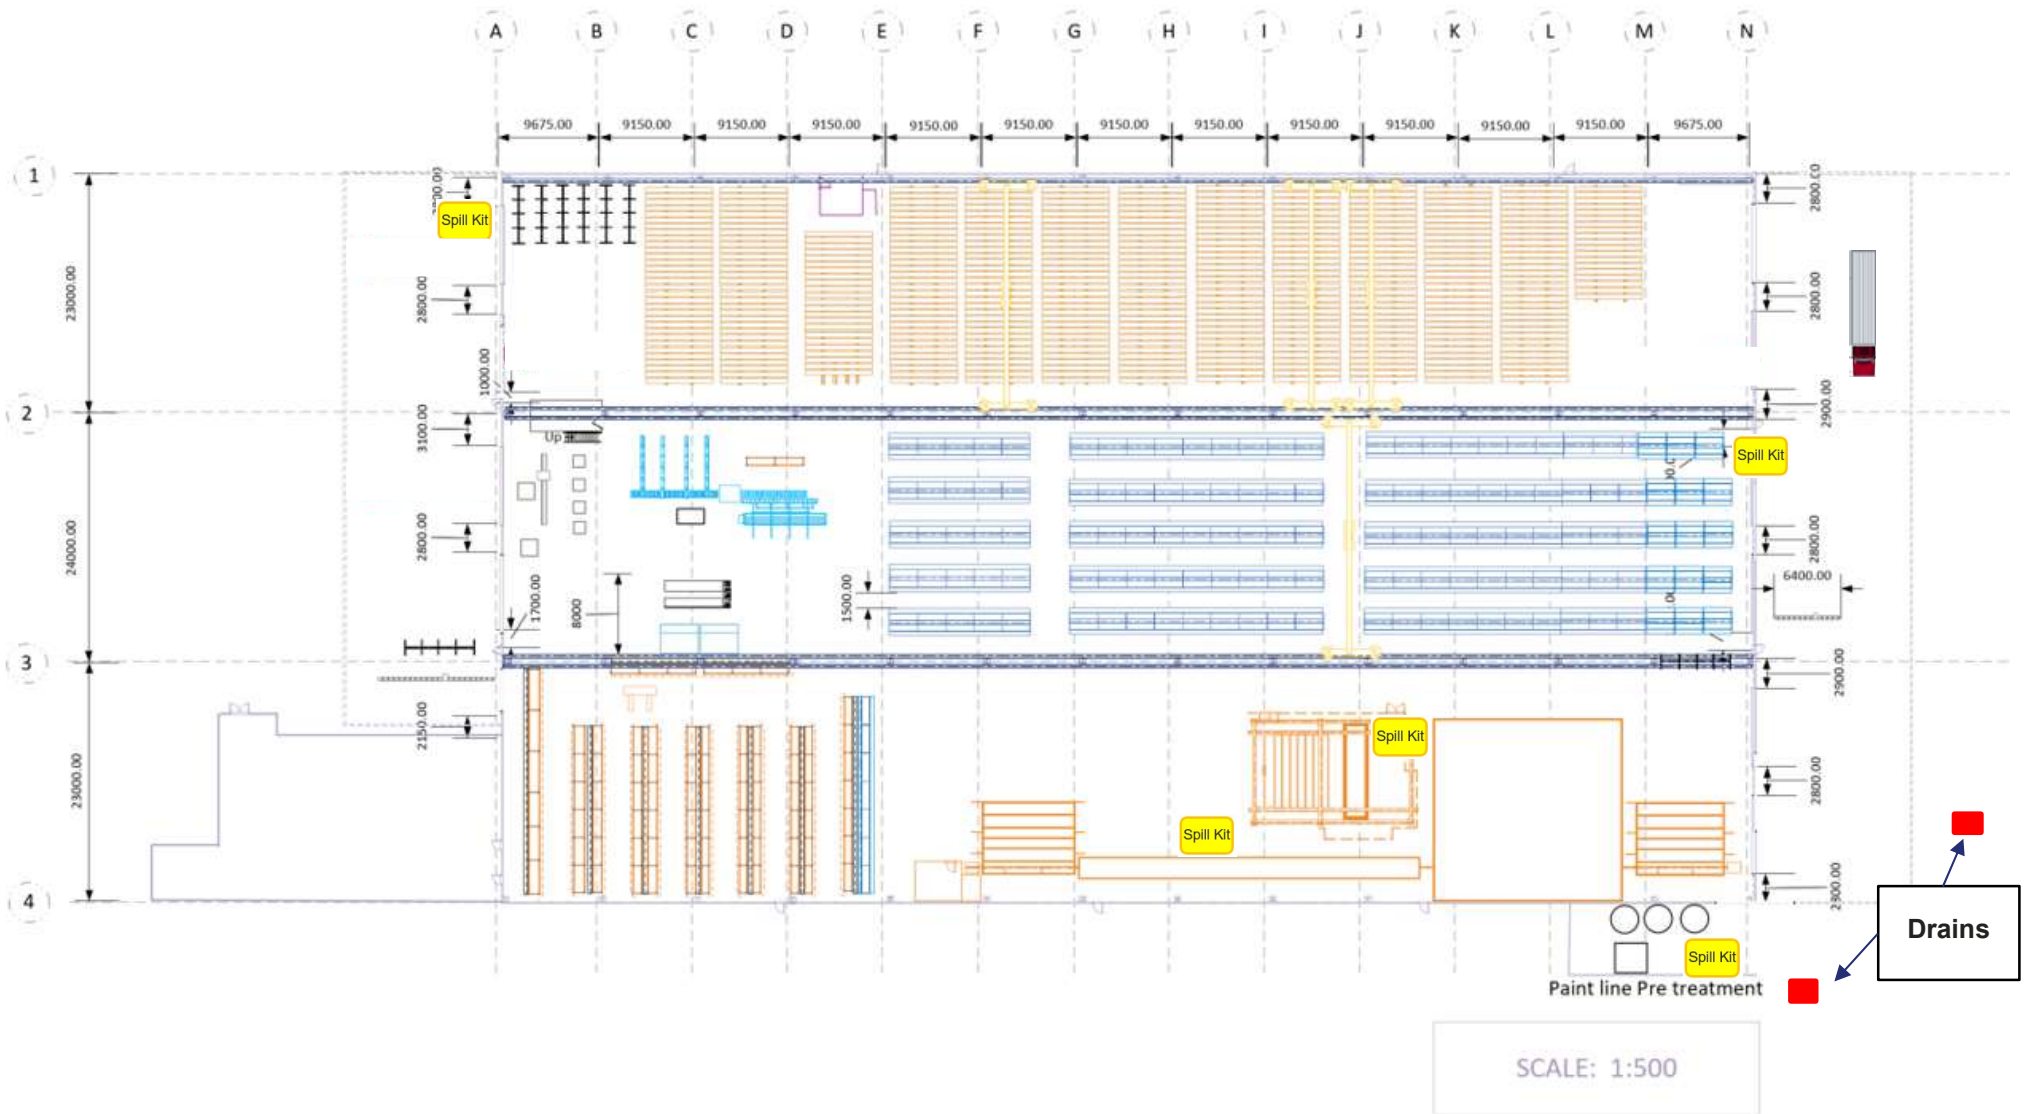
A B C D E F G H I J K L M N

9675.00 9150.00 9150.00 9150.00 9150.00 9150.00 9150.00 9150.00 9150.00 9150.00 9150.00 9150.00 9675.00

1
2
3
4

23000.00
24000.00
23000.00

Spill Kit
2800.00
1000.00
3100.00
2800.00
1700.00
8000
1500.00
2150.00
Up

2800.00
2800.00
2900.00
2800.00
6400.00
2900.00
2800.00
2900.00

Spill Kit
Spill Kit
Spill Kit
Spill Kit

Drains

Paint line Pre treatment

SCALE: 1:500